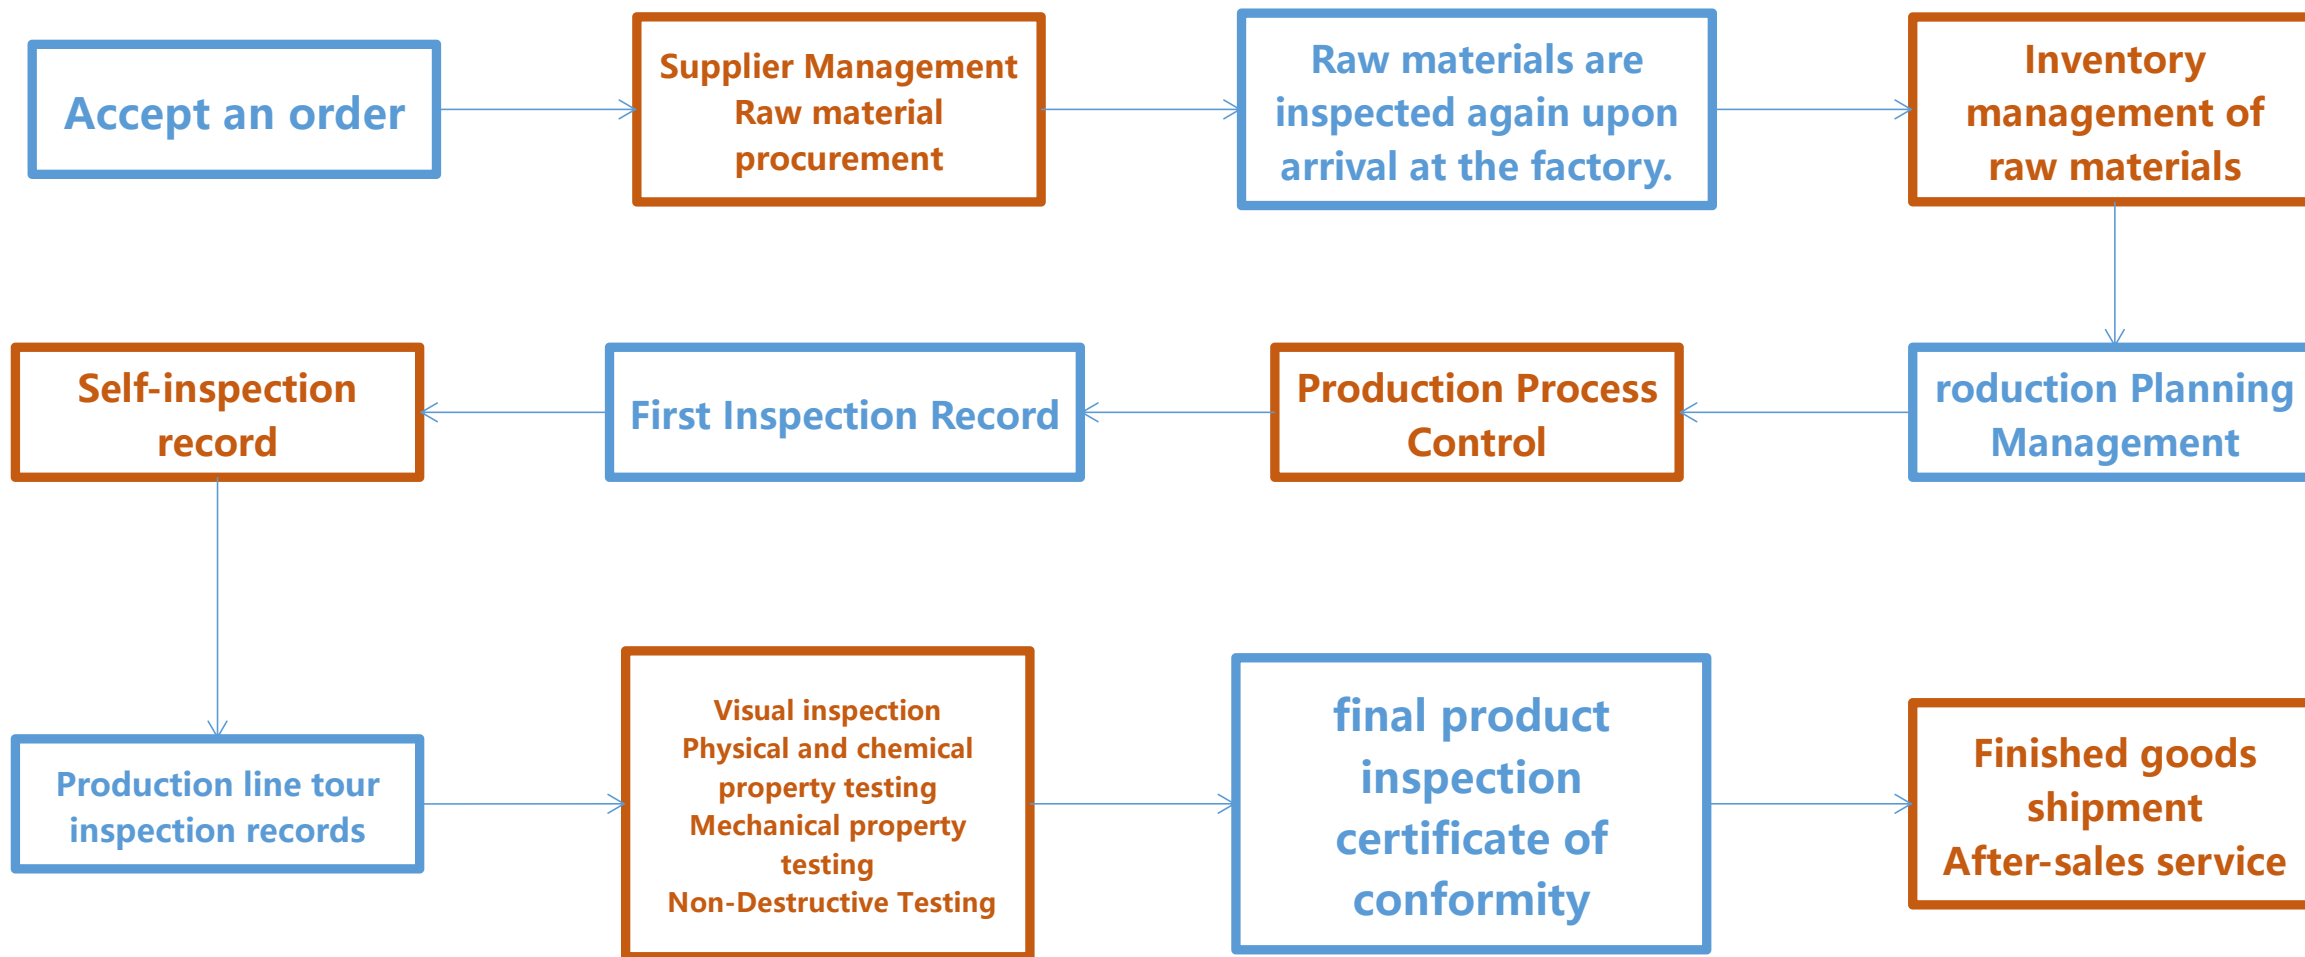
Accept an order

Supplier Management
Raw material procurement

Raw materials are inspected again upon arrival at the factory.

Inventory management of raw materials

roduction Planning Management

Production Process Control

First Inspection Record

Self-inspection record

Production line tour inspection records

Visual inspection
Physical and chemical property testing
Mechanical property testing
Non-Destructive Testing

final product inspection certificate of conformity

Finished goods shipment
After-sales service